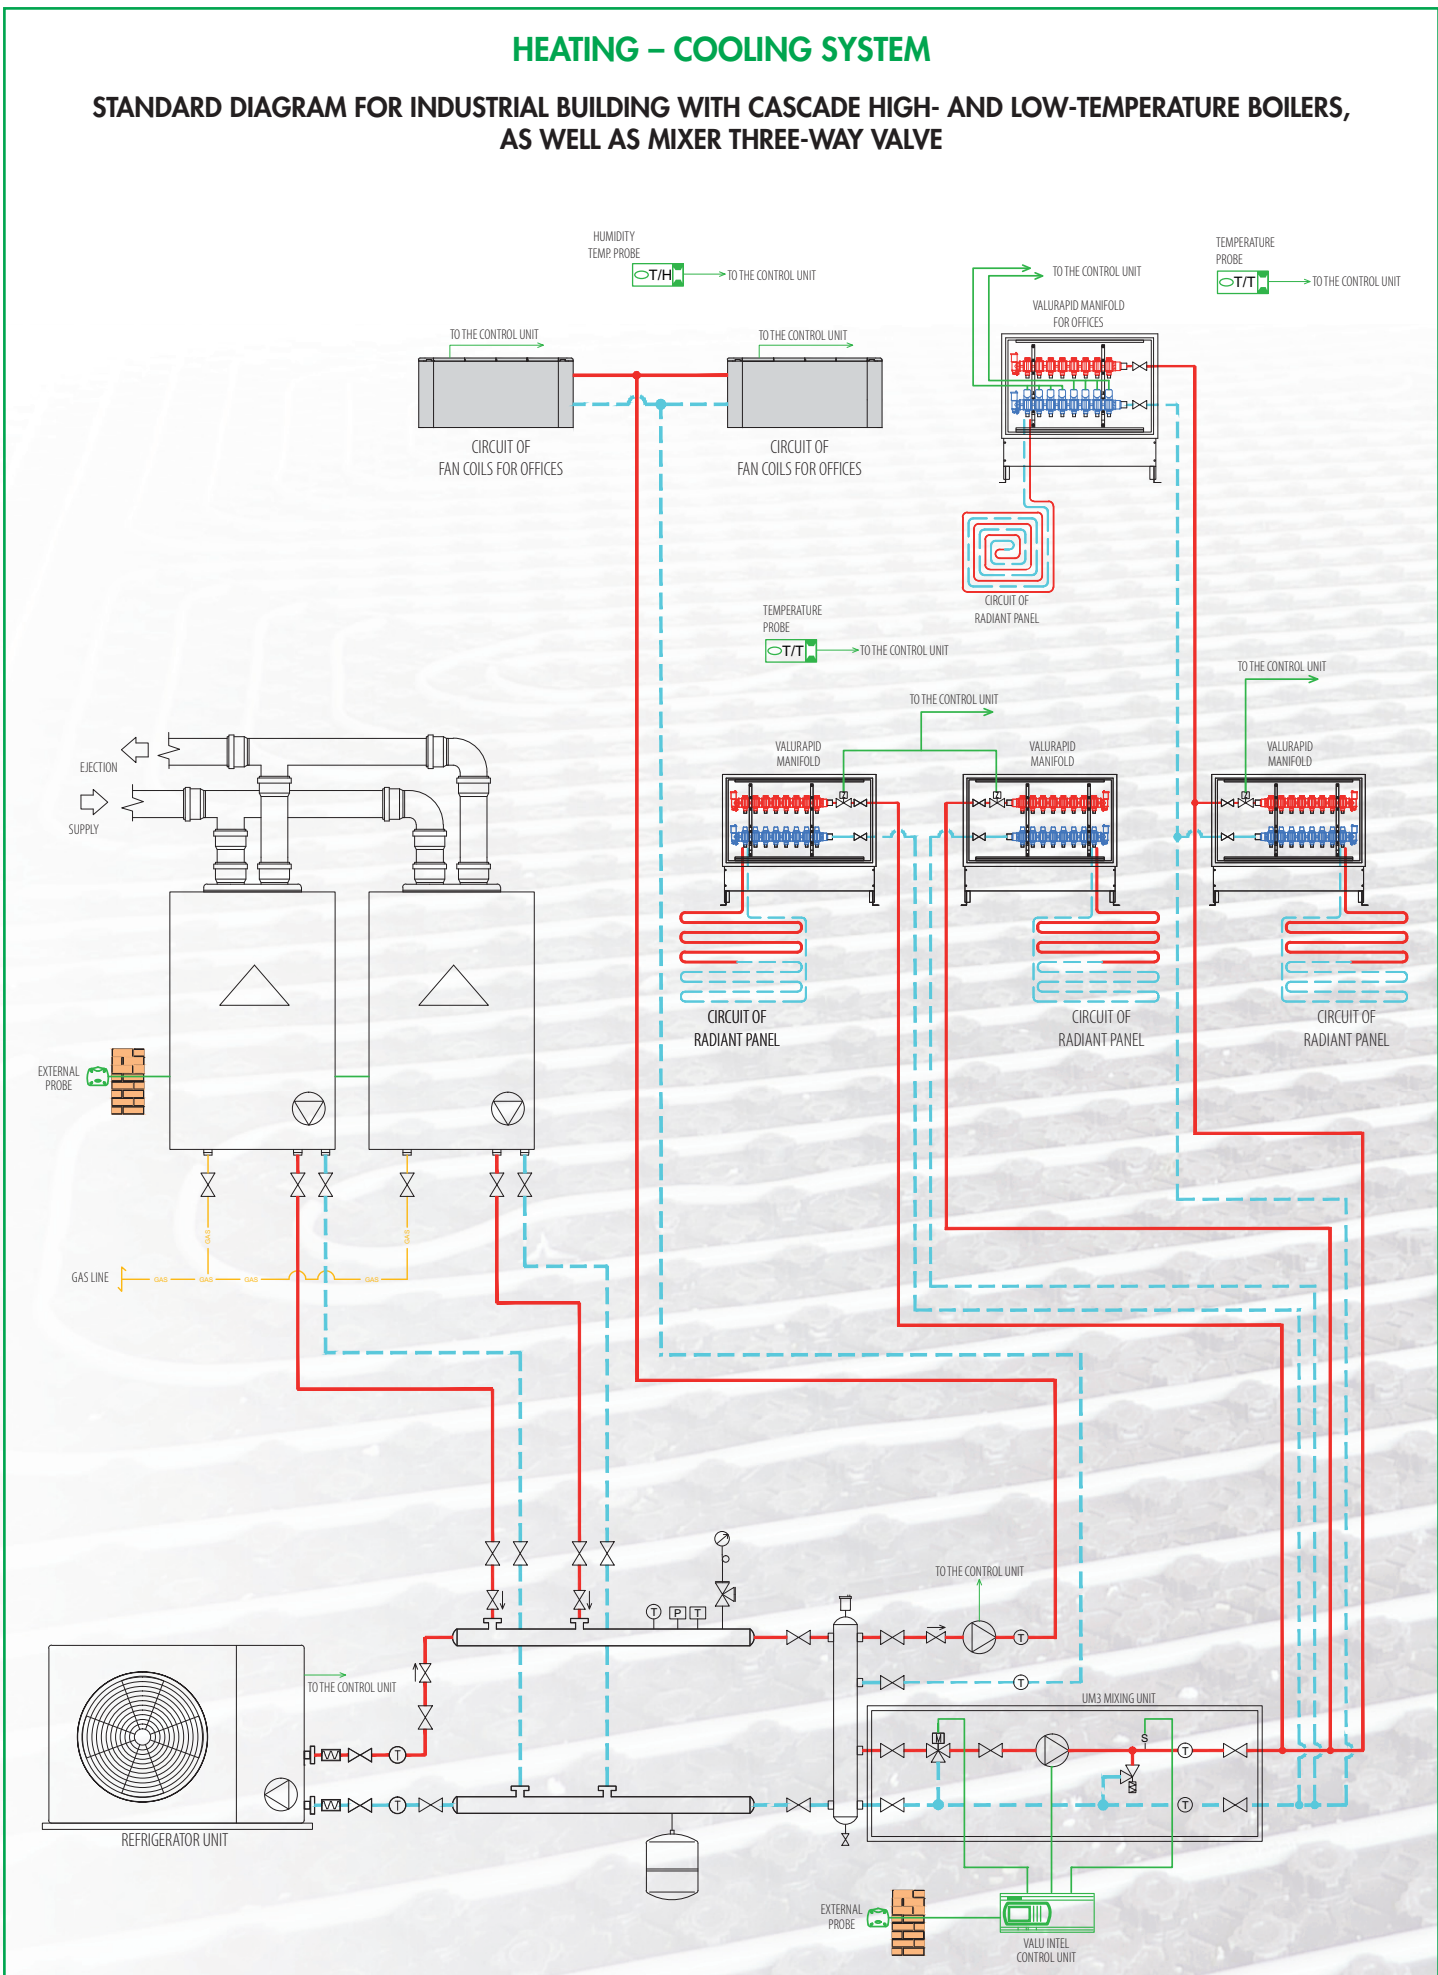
HEATING – COOLING SYSTEM

STANDARD DIAGRAM FOR INDUSTRIAL BUILDING WITH CASCADE HIGH- AND LOW-TEMPERATURE BOILERS, AS WELL AS MIXER THREE-WAY VALVE

HUMIDITY TEMP. PROBE

T/H

TO THE CONTROL UNIT

TO THE CONTROL UNIT

VALURAPID MANIFOLD FOR OFFICES

TEMPERATURE PROBE

T/T

TO THE CONTROL UNIT

TO THE CONTROL UNIT

TO THE CONTROL UNIT

CIRCUIT OF FAN COILS FOR OFFICES

CIRCUIT OF FAN COILS FOR OFFICES

CIRCUIT OF RADIANT PANEL

TEMPERATURE PROBE

T/T

TO THE CONTROL UNIT

TO THE CONTROL UNIT

TO THE CONTROL UNIT

VALURAPID MANIFOLD

VALURAPID MANIFOLD

VALURAPID MANIFOLD

EJECTION

SUPPLY

CIRCUIT OF RADIANT PANEL

CIRCUIT OF RADIANT PANEL

CIRCUIT OF RADIANT PANEL

EXTERNAL PROBE

GAS LINE

GAS

GAS

GAS

GAS

GAS

GAS

T

P

T

TO THE CONTROL UNIT

T

TO THE CONTROL UNIT

T

UM3 MIXING UNIT

M

S

T

T

T

T

T

REFRIGERATOR UNIT

EXTERNAL PROBE

VALU INTEL CONTROL UNIT